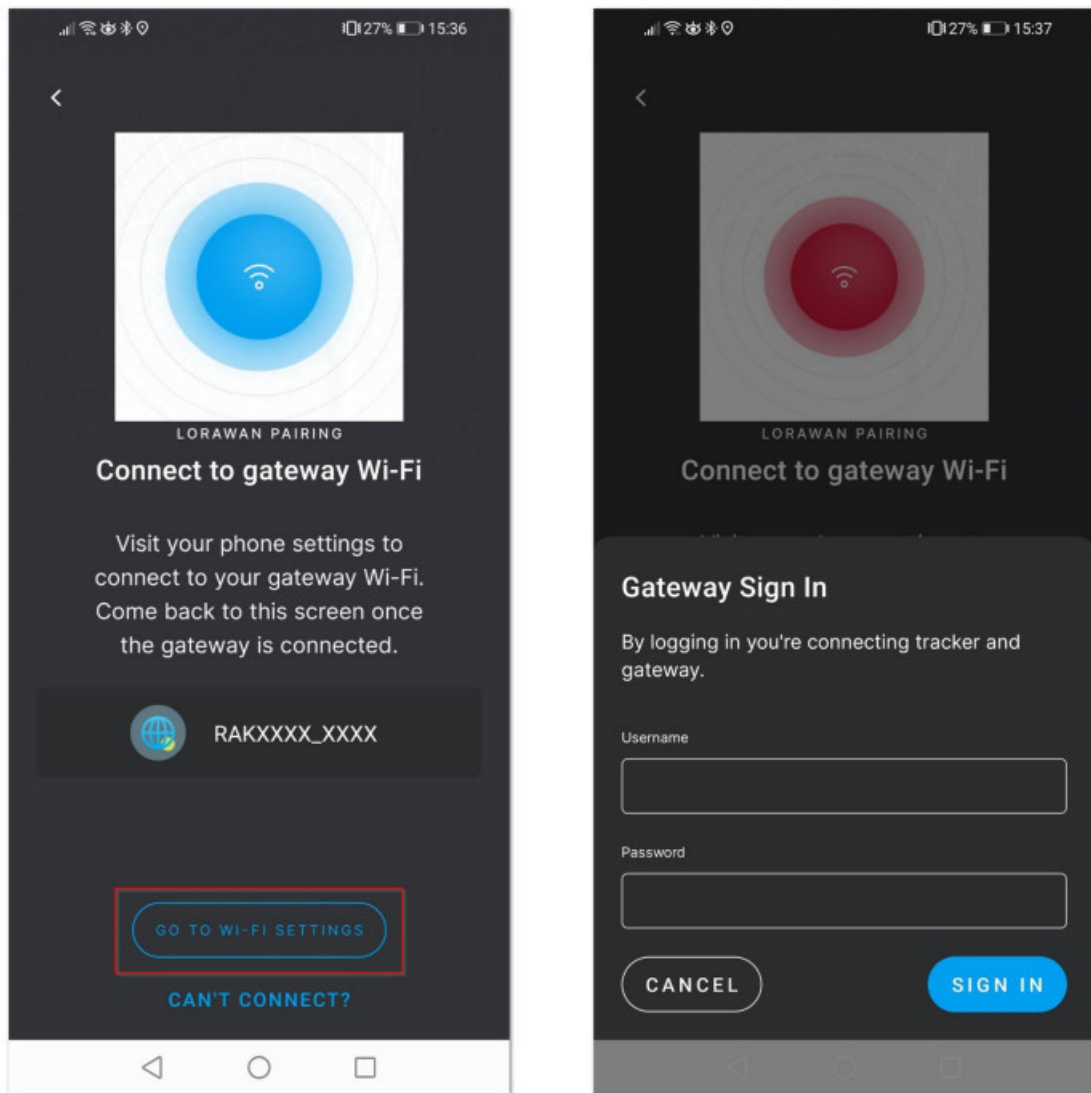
27% 15:36

LORAWAN PAIRING

Connect to gateway Wi-Fi

Visit your phone settings to connect to your gateway Wi-Fi. Come back to this screen once the gateway is connected.

RAKXXXX_XXXX

GO TO WI-FI SETTINGS

CAN'T CONNECT?

27% 15:37

LORAWAN PAIRING

Connect to gateway Wi-Fi

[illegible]

Gateway Sign In

By logging in you're connecting tracker and gateway.

Username

Password

CANCEL

SIGN IN